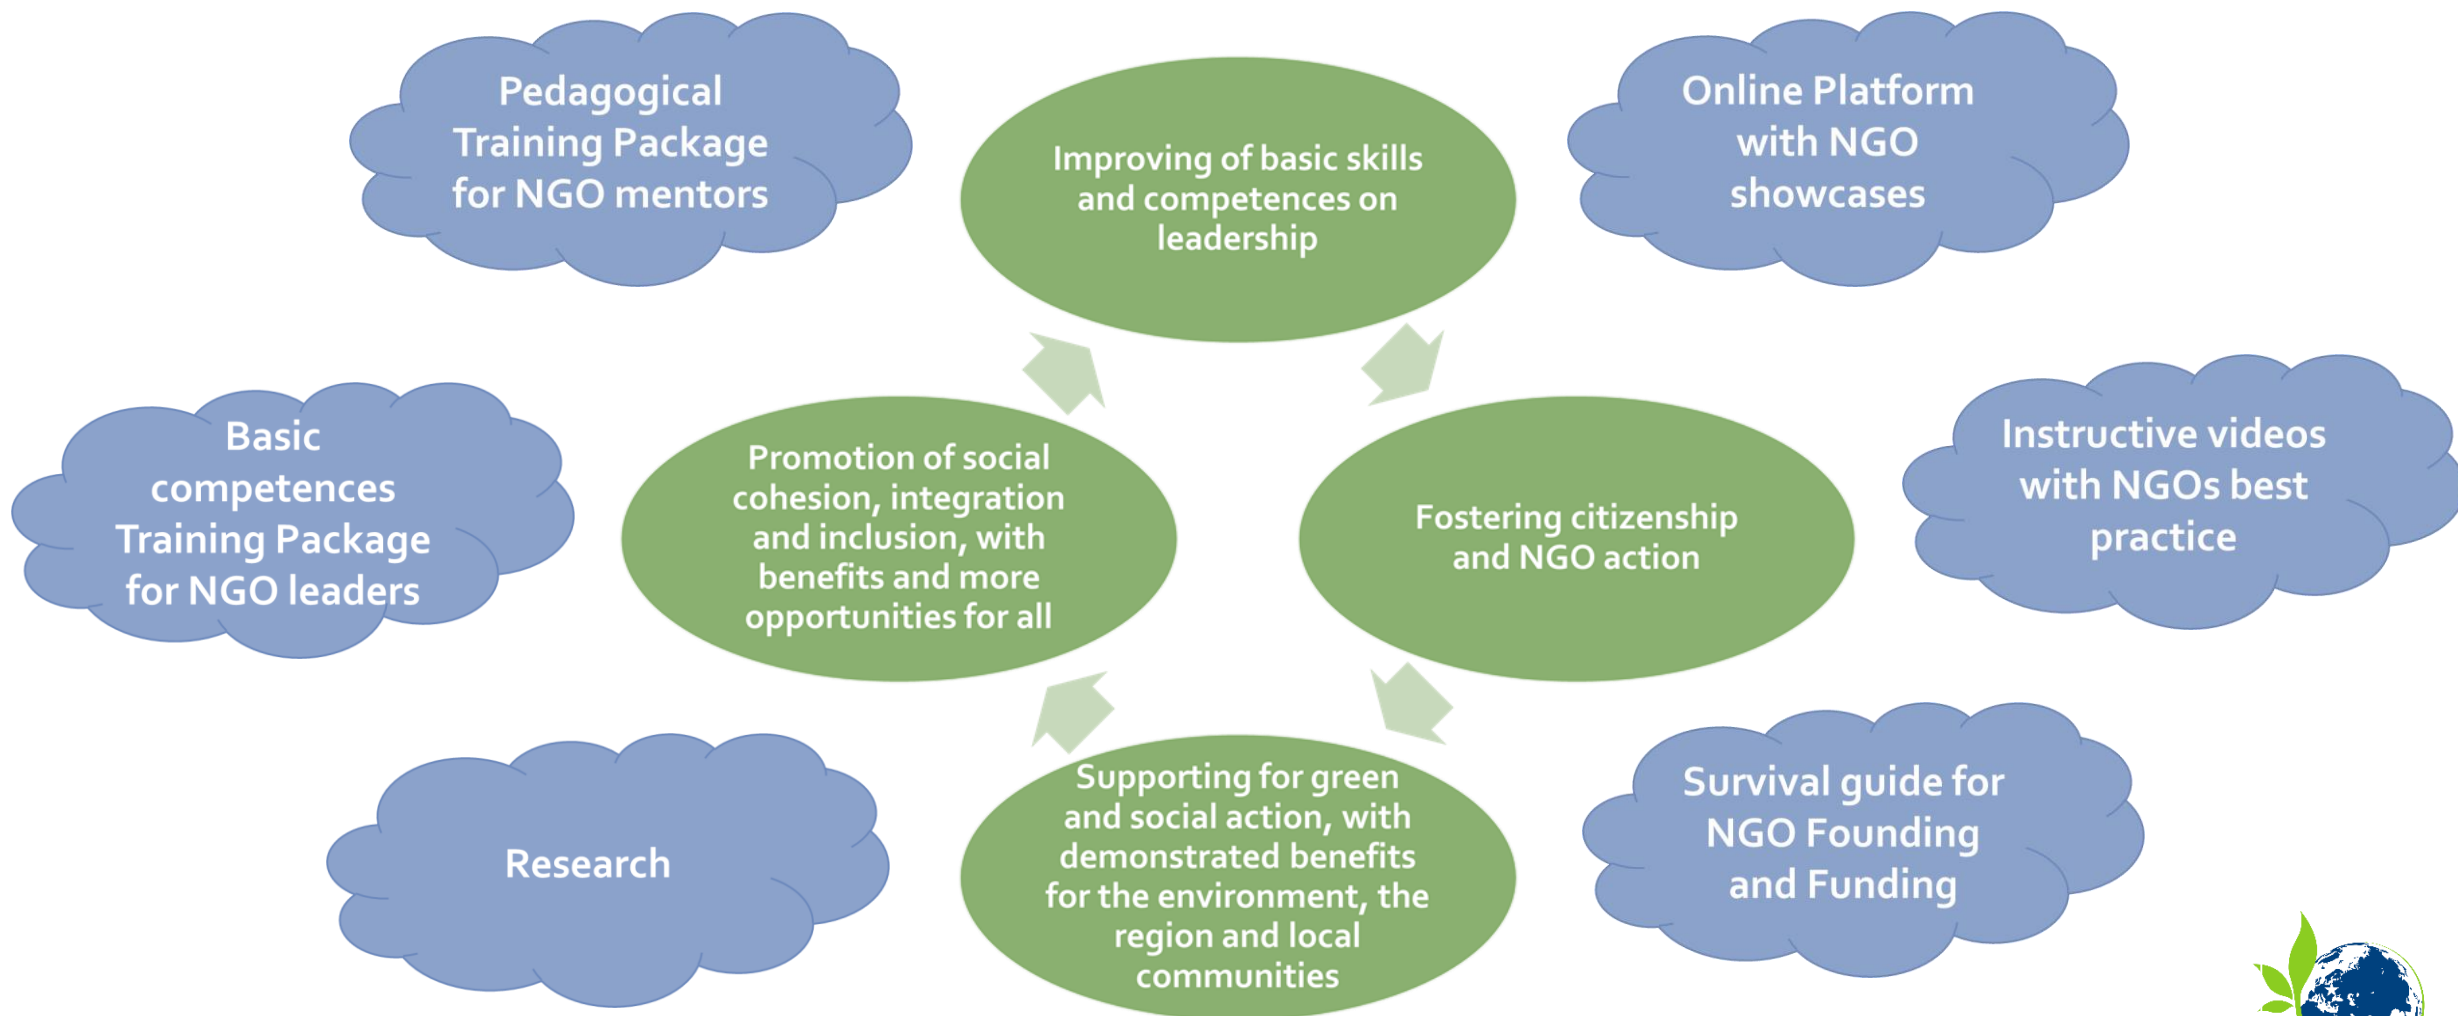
Pedagogical Training Package for NGO mentors

Improving of basic skills and competences on leadership

Online Platform with NGO showcases

Basic competences Training Package for NGO leaders

Promotion of social cohesion, integration and inclusion, with benefits and more opportunities for all

Fostering citizenship and NGO action

Instructive videos with NGOs best practice

Research

Supporting for green and social action, with demonstrated benefits for the environment, the region and local communities

Survival guide for NGO Founding and Funding